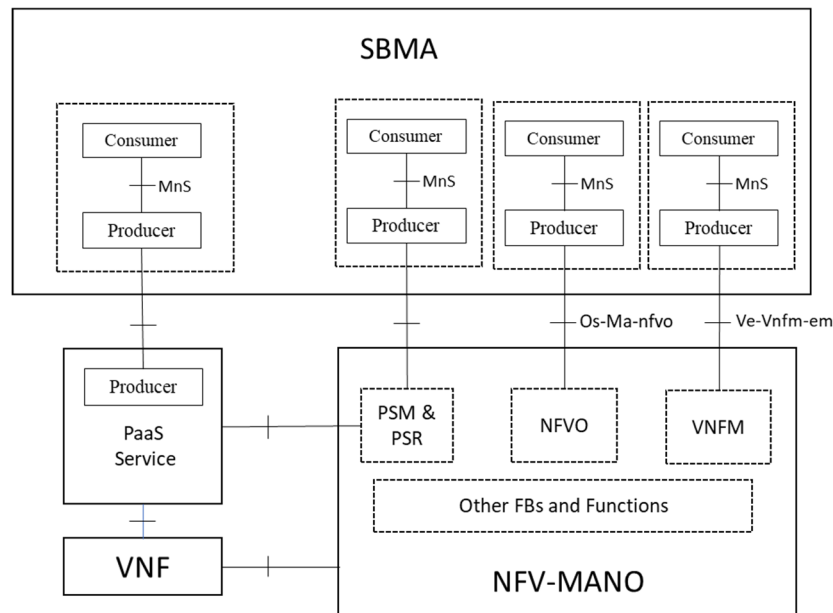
SBMA

Consumer
MnS
Producer

Consumer
MnS
Producer

Consumer
MnS
Producer

Consumer
MnS
Producer

Os-Ma-nfvo

Ve-Vnfm-em

Producer
PaaS Service

PSM & PSR

NFVO

VNFM

Other FBs and Functions

VNF

NFV-MANO